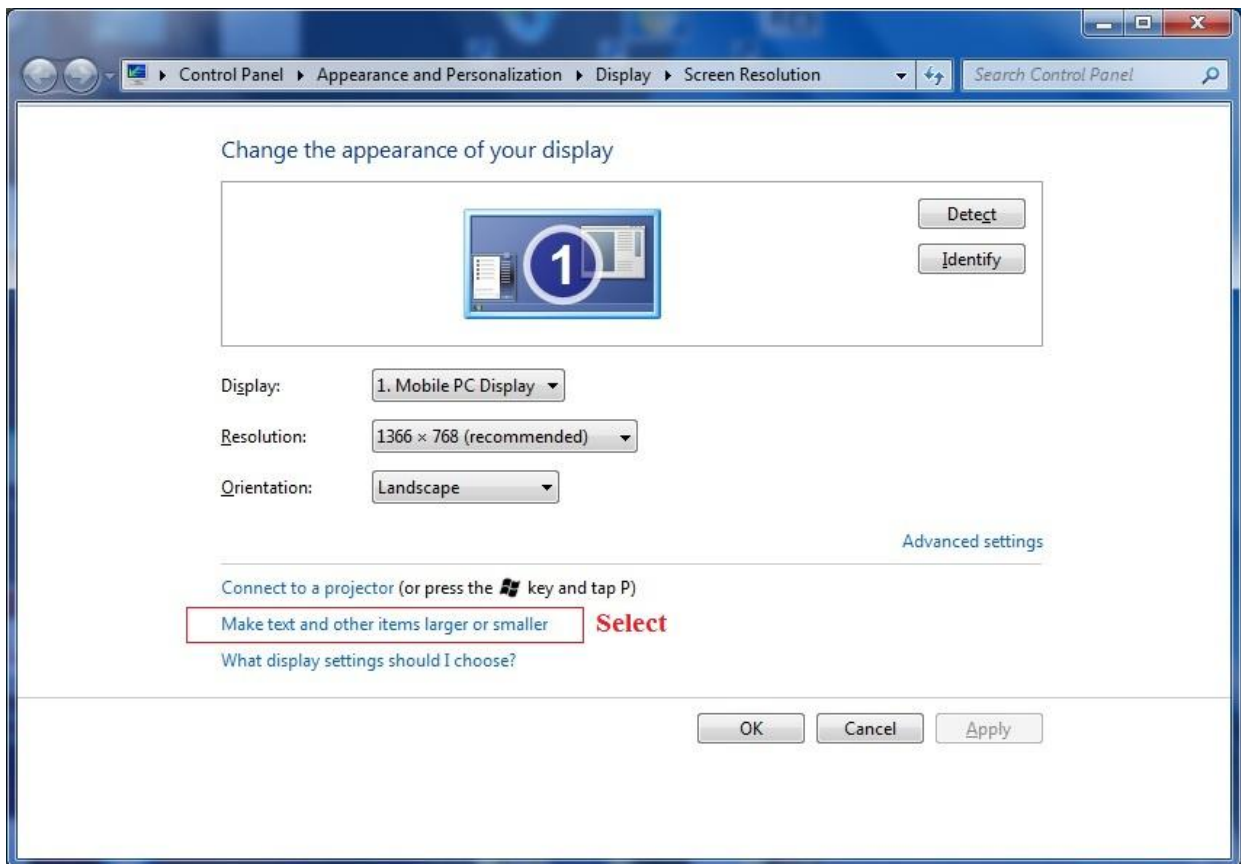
▸ Control Panel ▸ Appearance and Personalization ▸ Display ▸ Screen Resolution

Search Control Panel

Change the appearance of your display

1

Detect

Identify

Display: 1. Mobile PC Display

Resolution: 1366 × 768 (recommended)

Orientation: Landscape

Advanced settings

Connect to a projector (or press the key and tap P)

Make text and other items larger or smaller Select

What display settings should I choose?

OK Cancel Apply